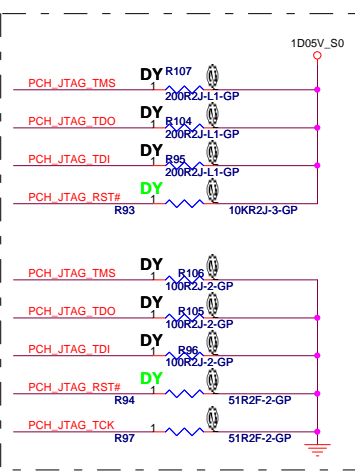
1D05V_S0

PCH_JTAG_TMS
DY
R107
1
200R2J-L1-GP

PCH_JTAG_TDO
DY
R104
1
200R2J-L1-GP

PCH_JTAG_TDI
DY
R95
1
200R2J-L1-GP

PCH_JTAG_RST#
DY
1
R93
10KR2J-3-GP

PCH_JTAG_TMS
DY
R106
1
100R2J-2-GP

PCH_JTAG_TDO
DY
R105
1
100R2J-2-GP

PCH_JTAG_TDI
DY
R96
1
100R2J-2-GP

PCH_JTAG_RST#
DY
R94
51R2F-2-GP

PCH_JTAG_TCK
1
R97
51R2F-2-GP